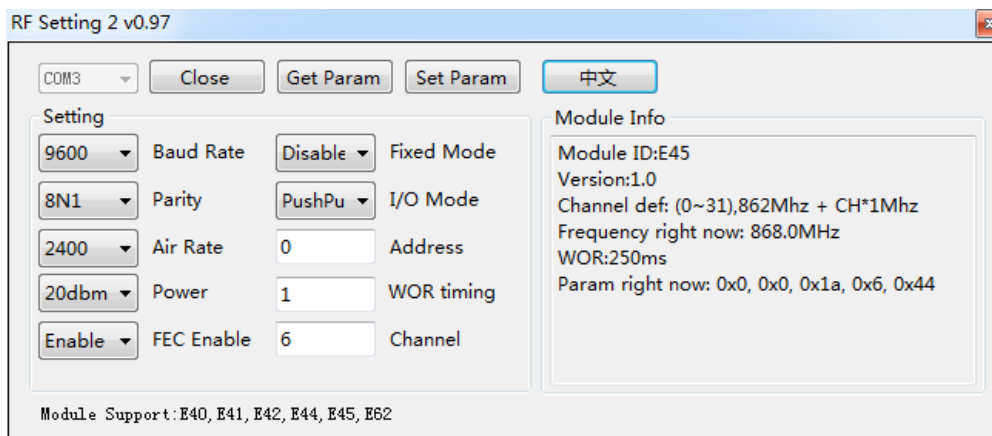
RF Setting 2 v0.97

COM3
Close
Get Param
Set Param
中文

Setting

9600
Baud Rate
Disable
Fixed Mode

8N1
Parity
PushPu
I/O Mode

2400
Air Rate
0
Address

20dbm
Power
1
WOR timing

Enable
FEC Enable
6
Channel

Module Info

Module ID:E45
Version:1.0
Channel def: (0~31),862Mhz + CH*1Mhz
Frequency right now: 868.0MHz
WOR:250ms
Param right now: 0x0, 0x0, 0x1a, 0x6, 0x44

Module Support:E40,E41,E42,E44,E45,E62